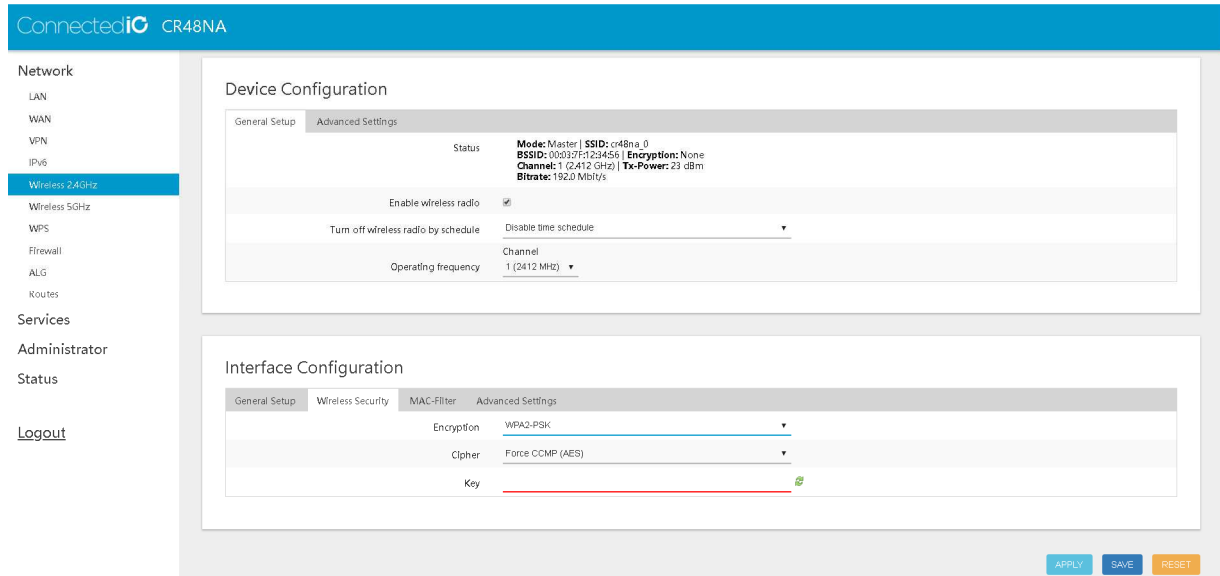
ConnectedIO CR48NA

Network
LAN
WAN
VPN
IPv6
Wireless 2.4GHz
Wireless 5GHz
WPS
Firewall
ALG
Routes
Services
Administrator
Status

Logout

Device Configuration

General Setup | Advanced Settings

| | |
|---|---|
| Status | **Mode:** Master \| **SSID:** cr48na_0 **BSSID:** 00:03:7F:12:34:56 \| **Encryption:** None **Channel:** 1 (2.412 GHz) \| **Tx-Power:** 23 dBm **Bitrate:** 192.0 Mbit/s |
| Enable wireless radio | |
| Turn off wireless radio by schedule | Disable time schedule |
| Operating frequency | Channel 1 (2412 MHz) |

Interface Configuration

General Setup | Wireless Security | MAC-Filter | Advanced Settings

| | |
|---|---|
| Encryption | WPA2-PSK |
| Cipher | Force CCMP (AES) |
| Key | |

APPLY SAVE RESET